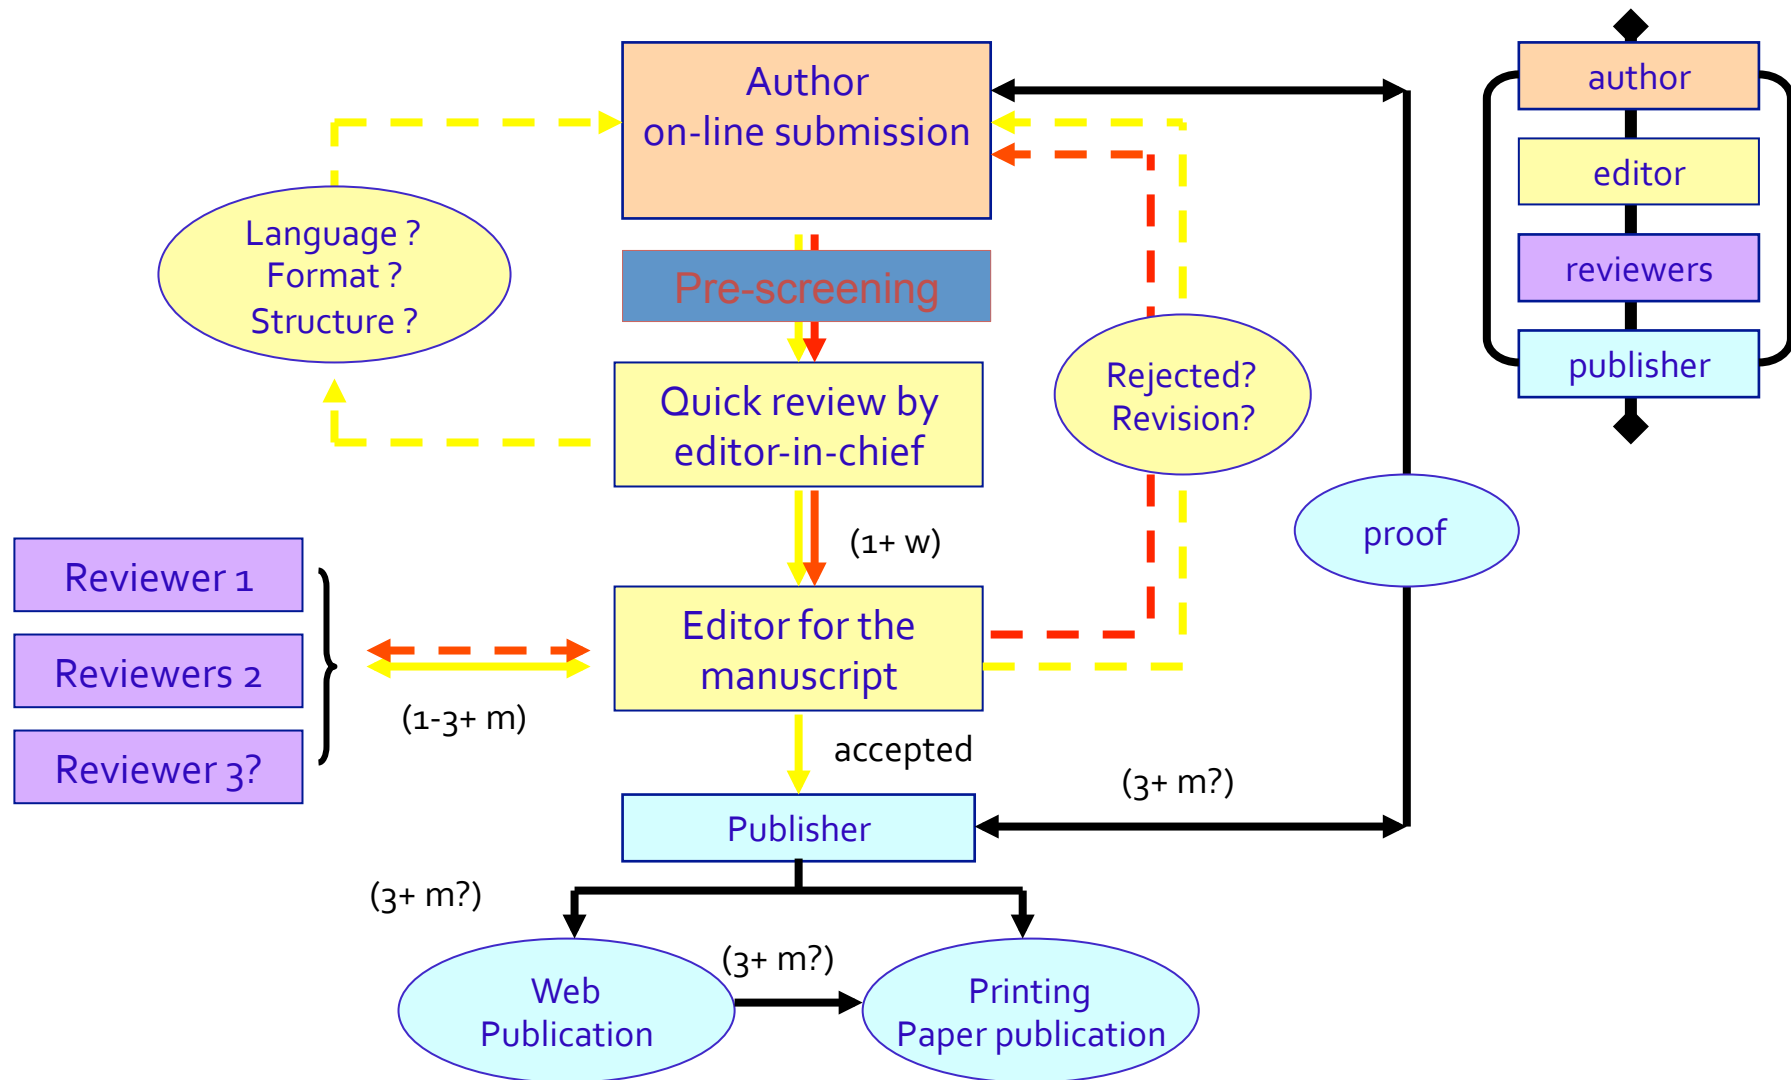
Author
on-line submission

author

editor

reviewers

publisher

Language ?
Format ?
Structure ?

Pre-screening

Quick review by
editor-in-chief

Rejected?
Revision?

proof

(1+ w)

Reviewer 1

Reviewers 2

Reviewer 3?

Editor for the
manuscript

(1-3+ m)

accepted

(3+ m?)

Publisher

(3+ m?)

(3+ m?)

Web
Publication

Printing
Paper publication